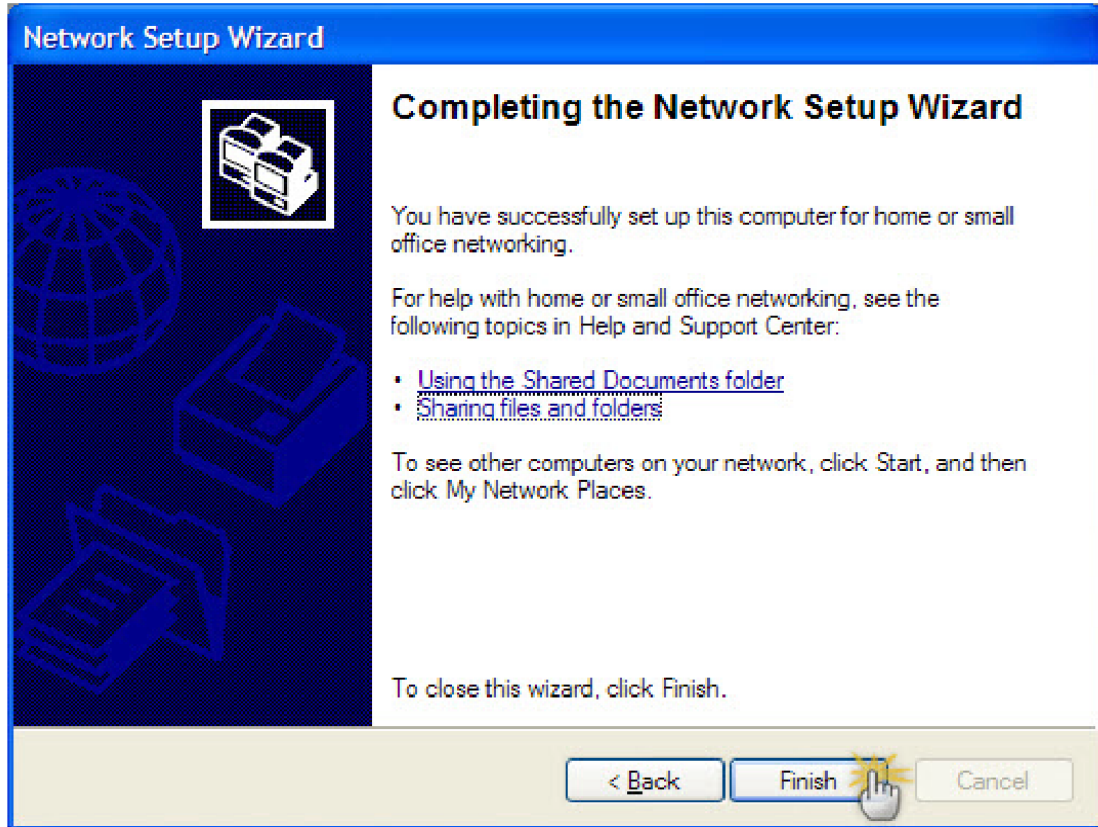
Network Setup Wizard

Completing the Network Setup Wizard

You have successfully set up this computer for home or small office networking.

For help with home or small office networking, see the following topics in Help and Support Center:

• Using the Shared Documents folder
• Sharing files and folders

To see other computers on your network, click Start, and then click My Network Places.

To close this wizard, click Finish.

< Back
Finish
Cancel